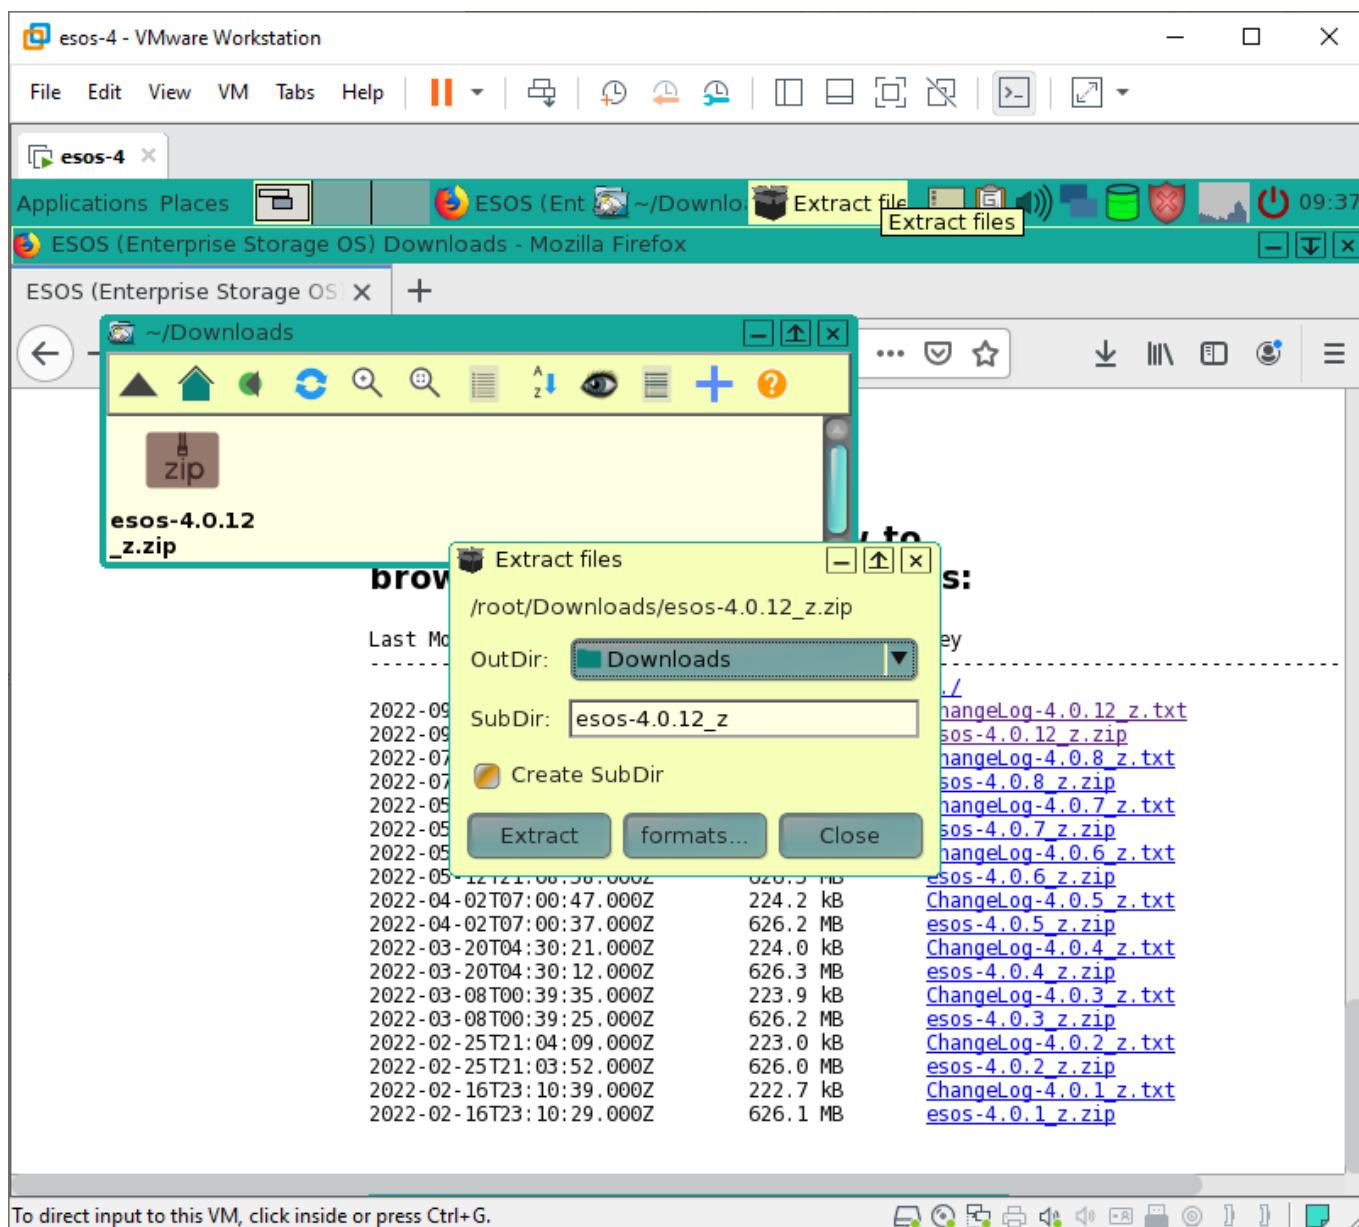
esos-4 - VMware Workstation

File Edit View VM Tabs Help

esos-4

Applications Places ESOS (Ent ~/Downlo Extract file 09:37
Extract files

ESOS (Enterprise Storage OS) Downloads - Mozilla Firefox

ESOS (Enterprise Storage OS

~/Downloads

zip

esos-4.0.12_z.zip

Extract files

/root/Downloads/esos-4.0.12_z.zip

OutDir: Downloads

SubDir: esos-4.0.12_z

Create SubDir

Extract formats... Close

brow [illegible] to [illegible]s:

Last Mo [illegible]ey

2022-09 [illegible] ../
2022-09 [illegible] hangeLog-4.0.12_z.txt
2022-07 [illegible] sos-4.0.12_z.zip
2022-07 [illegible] hangeLog-4.0.8_z.txt
2022-05 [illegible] sos-4.0.8_z.zip
2022-05 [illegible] hangeLog-4.0.7_z.txt
2022-05 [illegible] sos-4.0.7_z.zip
2022-05 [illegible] hangeLog-4.0.6_z.txt
2022-05 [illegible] esos-4.0.6_z.zip

| | | |
|---|---|---|
| 2022-04-02T07:00:47.000Z | 224.2 kB | ChangeLog-4.0.5_z.txt |
| 2022-04-02T07:00:37.000Z | 626.2 MB | esos-4.0.5_z.zip |
| 2022-03-20T04:30:21.000Z | 224.0 kB | ChangeLog-4.0.4_z.txt |
| 2022-03-20T04:30:12.000Z | 626.3 MB | esos-4.0.4_z.zip |
| 2022-03-08T00:39:35.000Z | 223.9 kB | ChangeLog-4.0.3_z.txt |
| 2022-03-08T00:39:25.000Z | 626.2 MB | esos-4.0.3_z.zip |
| 2022-02-25T21:04:09.000Z | 223.0 kB | ChangeLog-4.0.2_z.txt |
| 2022-02-25T21:03:52.000Z | 626.0 MB | esos-4.0.2_z.zip |
| 2022-02-16T23:10:39.000Z | 222.7 kB | ChangeLog-4.0.1_z.txt |
| 2022-02-16T23:10:29.000Z | 626.1 MB | esos-4.0.1_z.zip |

To direct input to this VM, click inside or press Ctrl+G.